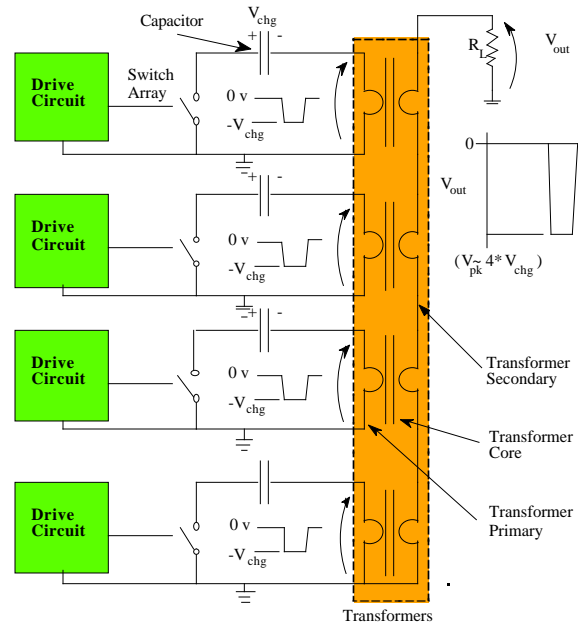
Capacitor
$V_{chg}$
+ -
Drive Circuit
Switch Array
0 v
$-V_{chg}$
$R_L$
$V_{out}$
0
$V_{out}$
$(V_{pk} \sim 4 * V_{chg})$
+ -
Drive Circuit
0 v
$-V_{chg}$
+ -
Drive Circuit
0 v
$-V_{chg}$
Transformer Secondary
Transformer Core
Drive Circuit
0 v
$-V_{chg}$
Transformer Primary
Transformers